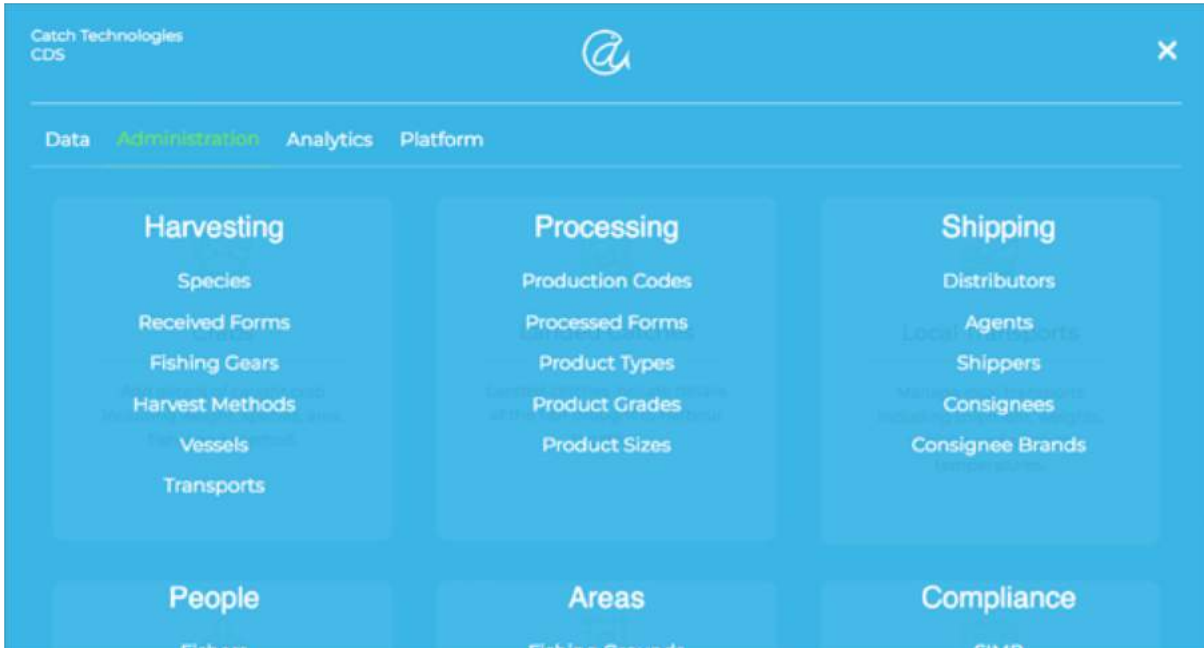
Catch Technologies
CDS

×

Data Administration Analytics Platform

Harvesting
Species
Received Forms
Fishing Gears
Harvest Methods
Vessels
Transports

Processing
Production Codes
Processed Forms
Product Types
Product Grades
Product Sizes

Shipping
Distributors
Agents
Shippers
Consignees
Consignee Brands

People
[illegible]

Areas
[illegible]

Compliance
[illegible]